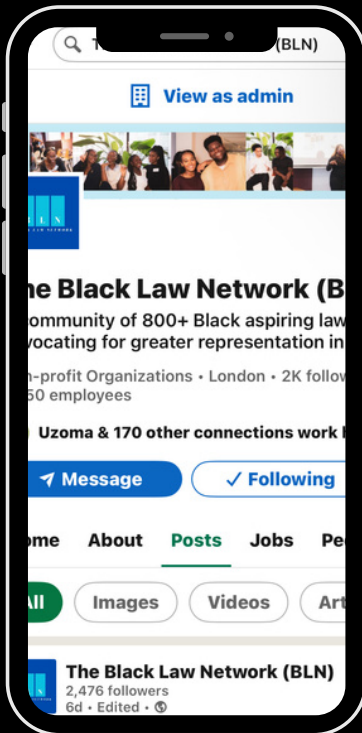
T (BLN)

View as admin

BLN
BLACK LAW NETWORK

e Black Law Network (B

ommunity of 800+ Black aspiring law
vocating for greater representation in

n-profit Organizations • London • 2K follow
50 employees

Uzoma & 170 other connections work

Message

✓ Following

me About Posts Jobs Pe

All Images Videos Art

The Black Law Network (BLN)
2,476 followers
6d • Edited •